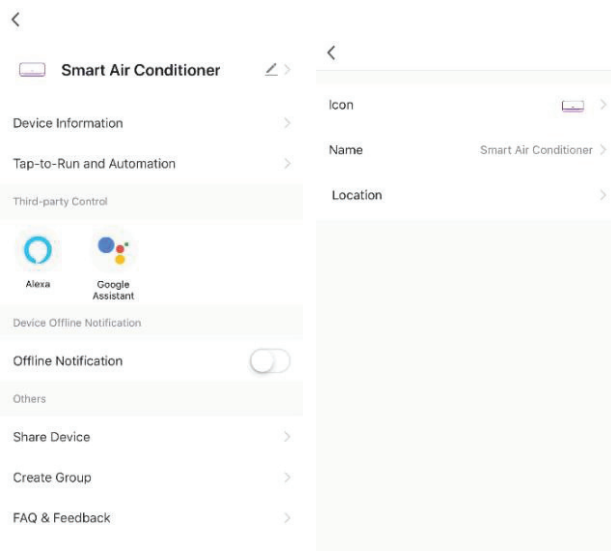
<

Smart Air Conditioner

Device Information

Tap-to-Run and Automation

Third-party Control

Alexa

Google Assistant

Device Offline Notification

Offline Notification

Others

Share Device

Create Group

FAQ & Feedback

<

Icon

Name Smart Air Conditioner

Location